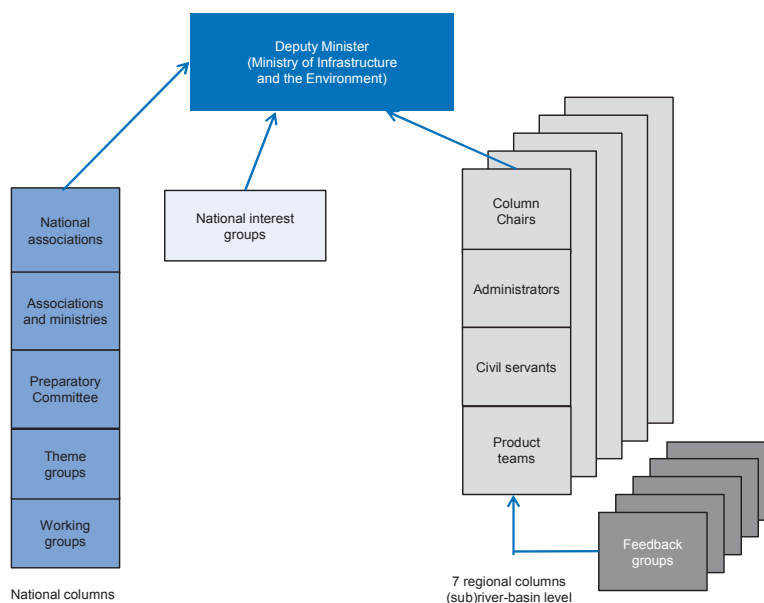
Deputy Minister
(Ministry of Infrastructure and the Environment)

National associations

Associations and ministries

Preparatory Committee

Theme groups

Working groups

National columns

National interest groups

Column Chairs

Administrators

Civil servants

Product teams

Feedback groups

7 regional columns
(sub)river-basin level